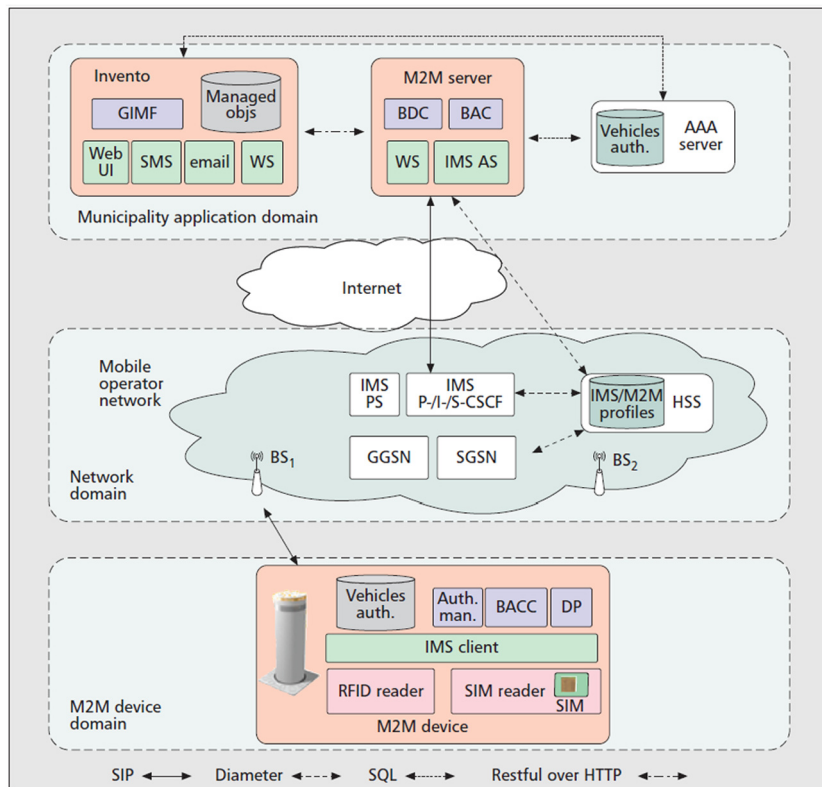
Invento

GIMF

Managed objs

Web UI

SMS

email

WS

M2M server

BDC

BAC

WS

IMS AS

Vehicles auth.

AAA server

Municipality application domain

Internet

Mobile operator network

IMS PS

IMS P-/I-/S-CSCF

IMS/M2M profiles

HSS

$BS_1$

GGSN

SGSN

$BS_2$

Network domain

Vehicles auth.

Auth. man.

BACC

DP

IMS client

RFID reader

SIM reader

SIM

M2M device

M2M device domain

SIP

Diameter

SQL

Restful over HTTP